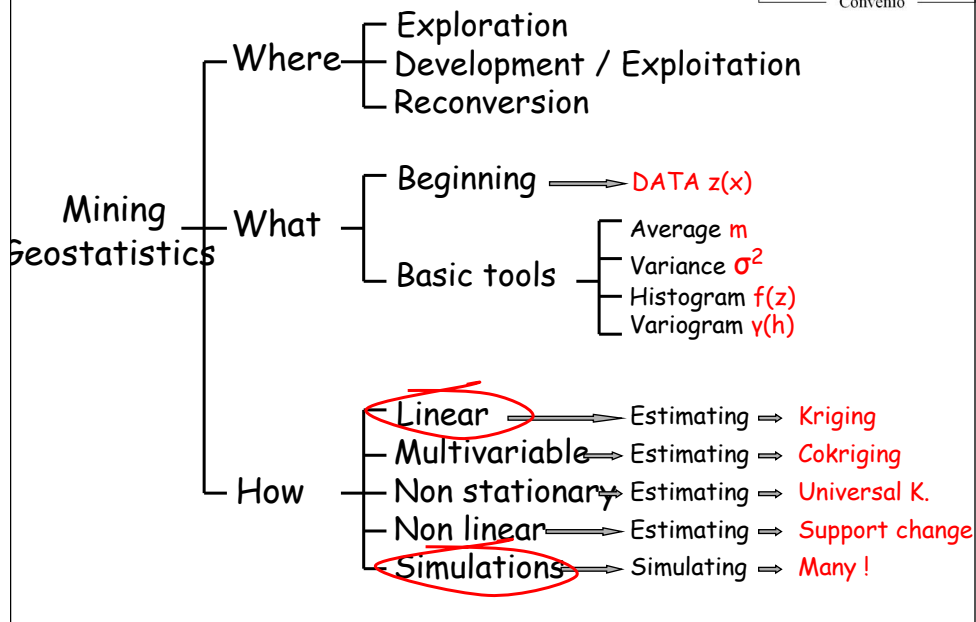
Convenio

Mining Geostatistics

Where
Exploration
Development / Exploitation
Reconversion

What
Beginning → DATA z(x)
Basic tools
Average m
Variance $\sigma^2$
Histogram f(z)
Variogram γ(h)

How
Linear → Estimating ⇒ Kriging
Multivariable → Estimating ⇒ Cokriging
Non stationary → Estimating ⇒ Universal K.
Non linear → Estimating ⇒ Support change
Simulations → Simulating ⇒ Many !